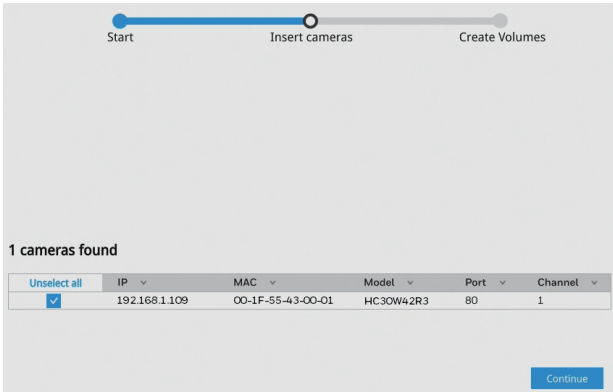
Start

Insert cameras

Create Volumes

1 cameras found

| Unselect all | IP | MAC | Model | Port | Channel |
|---|---|---|---|---|---|
| ✓ | 192.168.1.109 | 00-1F-55-43-00-01 | HC30W42R3 | 80 | 1 |

Continue